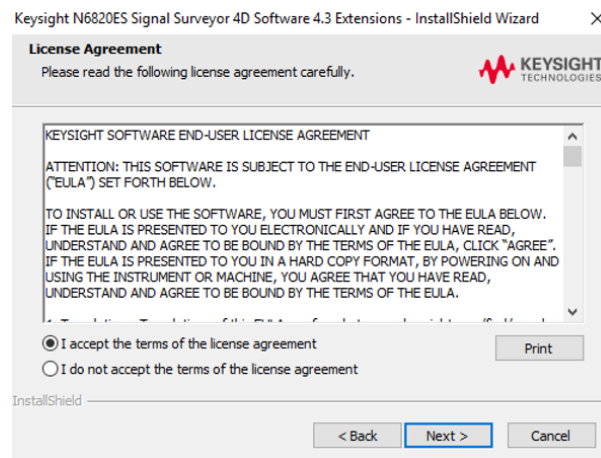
Keysight N6820ES Signal Surveyor 4D Software 4.3 Extensions - InstallShield Wizard

License Agreement
Please read the following license agreement carefully.

KEYSIGHT TECHNOLOGIES

KEYSIGHT SOFTWARE END-USER LICENSE AGREEMENT

ATTENTION: THIS SOFTWARE IS SUBJECT TO THE END-USER LICENSE AGREEMENT ("EULA") SET FORTH BELOW.

TO INSTALL OR USE THE SOFTWARE, YOU MUST FIRST AGREE TO THE EULA BELOW. IF THE EULA IS PRESENTED TO YOU ELECTRONICALLY AND IF YOU HAVE READ, UNDERSTAND AND AGREE TO BE BOUND BY THE TERMS OF THE EULA, CLICK "AGREE". IF THE EULA IS PRESENTED TO YOU IN A HARD COPY FORMAT, BY POWERING ON AND USING THE INSTRUMENT OR MACHINE, YOU AGREE THAT YOU HAVE READ, UNDERSTAND AND AGREE TO BE BOUND BY THE TERMS OF THE EULA.

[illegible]

I accept the terms of the license agreement
I do not accept the terms of the license agreement
Print

InstallShield

< Back
Next >
Cancel